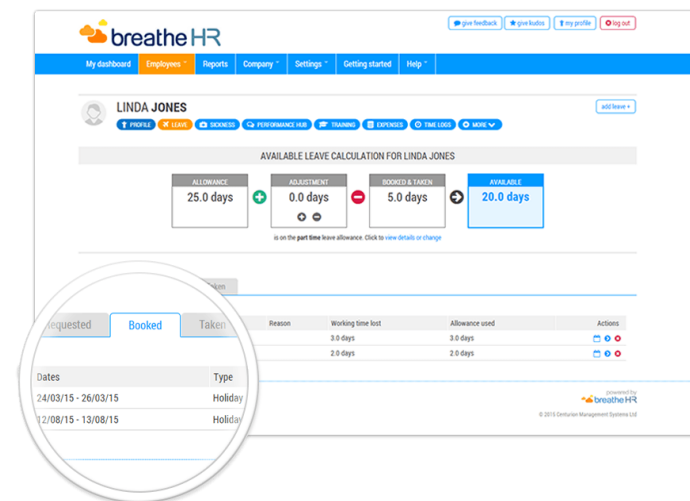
breathe HR

give feedback | give kudos | my profile | log out

My dashboard | Employees | Reports | Company | Settings | Getting started | Help

LINDA JONES

add leave +

PROFILE | LEAVE | SICKNESS | PERFORMANCE HUB | TRAINING | EXPENSES | TIME LOGS | MORE

AVAILABLE LEAVE CALCULATION FOR LINDA JONES

| ALLOWANCE | ADJUSTMENT | BOOKED & TAKEN | AVAILABLE |
|---|---|---|---|
| 25.0 days | 0.0 days | 5.0 days | 20.0 days |

is on the part time leave allowance. Click to view details or change

Requested | Booked | Taken

| Dates | Type | Reason | Working time lost | Allowance used | Actions |
|---|---|---|---|---|---|
| 24/03/15 - 26/03/15 | Holiday | | 3.0 days | 3.0 days | |
| 12/08/15 - 13/08/15 | Holiday | | 2.0 days | 2.0 days | |

powered by breathe HR

© 2015 Centurion Management Systems Ltd